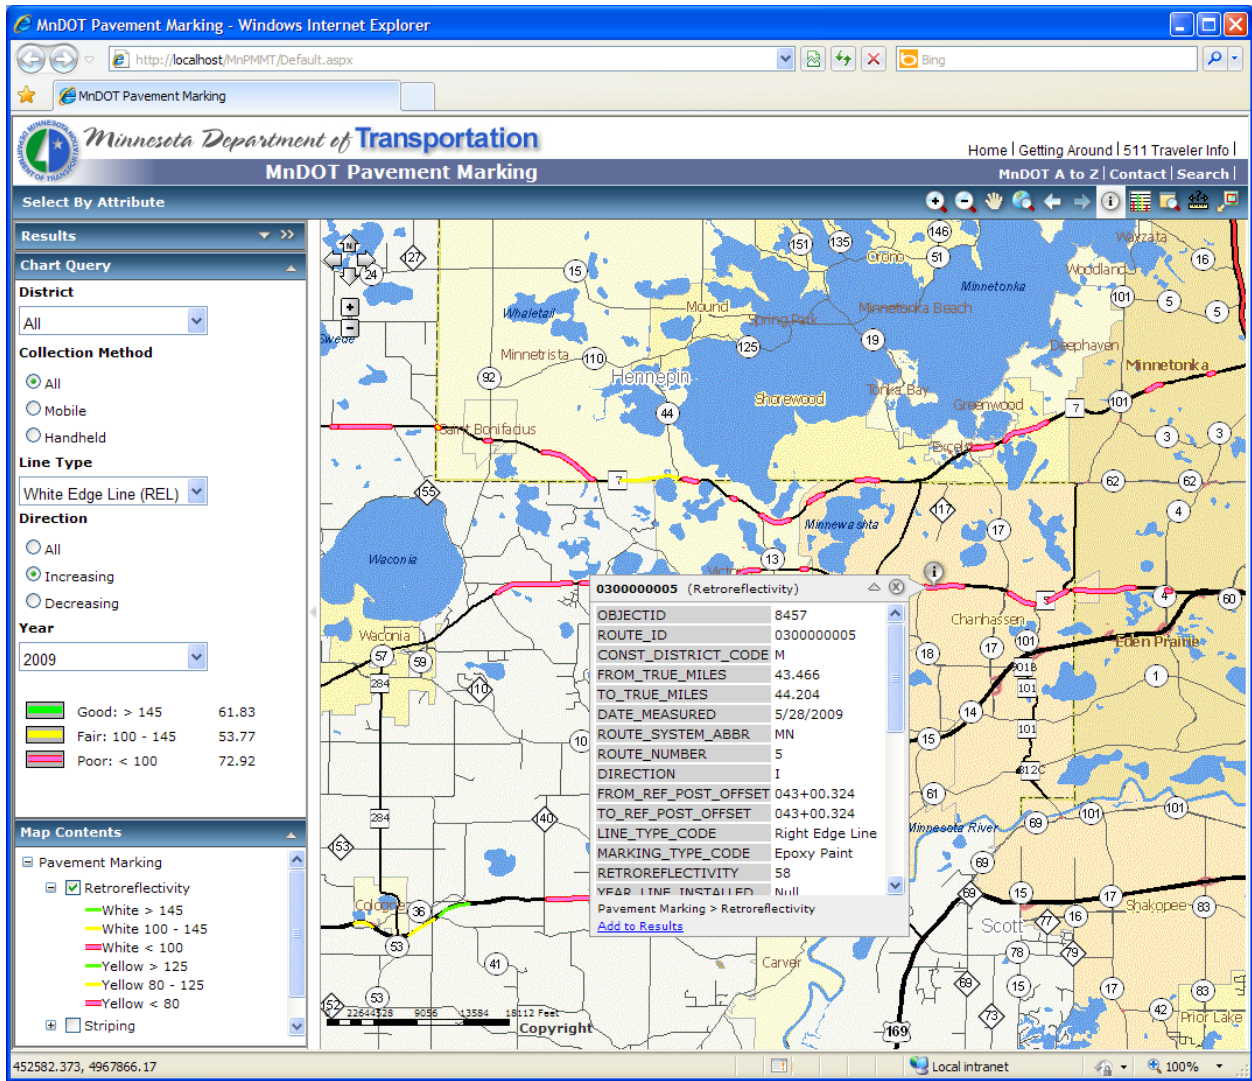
MnDOT Pavement Marking - Windows Internet Explorer

http://localhost/MnPMMT/Default.aspx

Bing

MnDOT Pavement Marking

Minnesota Department of Transportation

MnDOT Pavement Marking

Home | Getting Around | 511 Traveler Info |
MnDOT A to Z | Contact | Search |

Select By Attribute

Results

Chart Query

District
All

Collection Method
All
Mobile
Handheld

Line Type
White Edge Line (REL)

Direction
All
Increasing
Decreasing

Year
2009

| | | |
|---|---|---|
| | Good: > 145 | 61.83 |
| | Fair: 100 - 145 | 53.77 |
| | Poor: < 100 | 72.92 |

Map Contents

Pavement Marking
Retroreflectivity
White > 145
White 100 - 145
White < 100
Yellow > 125
Yellow 80 - 125
Yellow < 80
Striping

0300000005 (Retroreflectivity)

| | |
|---|---|
| OBJECTID | 8457 |
| ROUTE_ID | 0300000005 |
| CONST_DISTRICT_CODE | M |
| FROM_TRUE_MILES | 43.466 |
| TO_TRUE_MILES | 44.204 |
| DATE_MEASURED | 5/28/2009 |
| ROUTE_SYSTEM_ABBR | MN |
| ROUTE_NUMBER | 5 |
| DIRECTION | I |
| FROM_REF_POST_OFFSET | 043+00.324 |
| TO_REF_POST_OFFSET | 043+00.324 |
| LINE_TYPE_CODE | Right Edge Line |
| MARKING_TYPE_CODE | Epoxy Paint |
| RETROREFLECTIVITY | 58 |
| YEAR_LINE_INSTALLED | Null |

Pavement Marking > Retroreflectivity
Add to Results

Wayzata Woodland Orono Minnetonka Mound Spring Park Minnetonka Beach Whaletail Minnetrista Hennepin Deephaven Minnetonka Shorewood Tonka Bay Greenwood Saint Bonifacius Excelsior Minnewashta Waconia Victoria Chanhassen Eden Prairie Waconia Minnesota River Cologne Carver Scott Shakopee Prior Lake Swede

151 135 146 51 16 24 27 15 101 5 5 19 110 125 92 44 7 101 3 3 62 62 4 17 17 55 13 5 4 60 18 17 101 101 101 57 59 284 10 10 14 1 15 212 61 284 40 53 69 101 101 69 15 17 36 77 16 53 78 79 41 69 15 17 83 53 52 73 42 83 169 18

22644 4528 9056 13584 18112 Feet
Copyright

452582.373, 4967866.17
Local intranet
100%